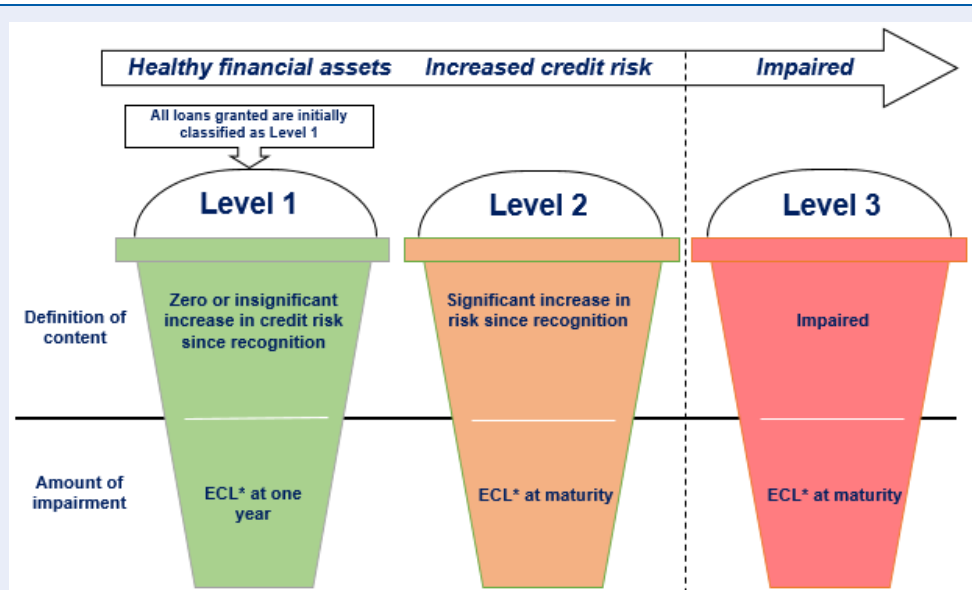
Healthy financial assets Increased credit risk Impaired

All loans granted are initially classified as Level 1

Level 1

Level 2

Level 3

Definition of content

Zero or insignificant increase in credit risk since recognition

Significant increase in risk since recognition

Impaired

Amount of impairment

ECL* at one year

ECL* at maturity

ECL* at maturity